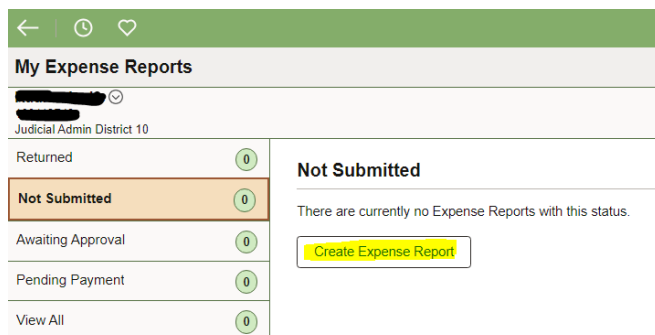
My Expense Reports

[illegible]
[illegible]
Judicial Admin District 10

Returned 0
Not Submitted 0
Awaiting Approval 0
Pending Payment 0
View All 0

Not Submitted

There are currently no Expense Reports with this status.

Create Expense Report